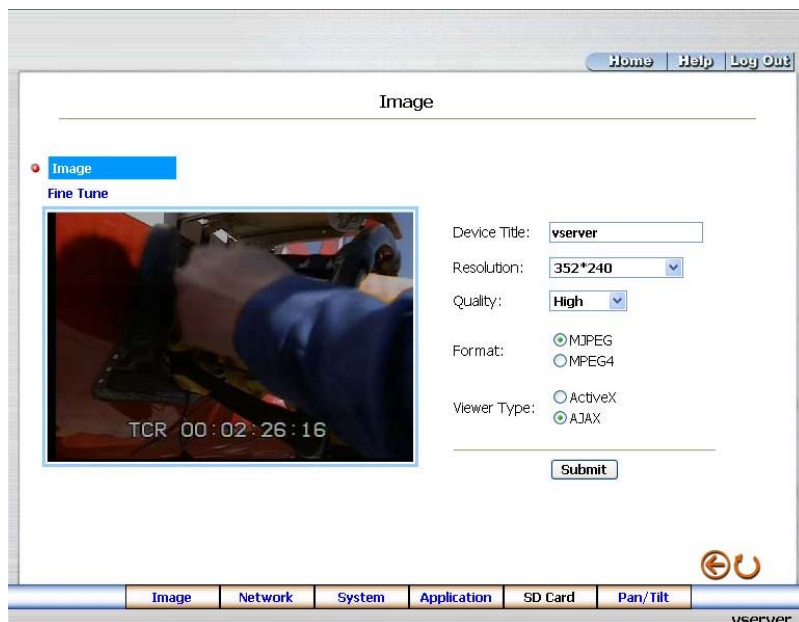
Home | Help | Log Out

Image

Image
Fine Tune

TCR 00:02:26:16

Device Title: vserver
Resolution: 352*240
Quality: High
Format: MJPEG
MPEG4
Viewer Type: ActiveX
AJAX

Submit

Image | Network | System | Application | SD Card | Pan/Tilt

vserver